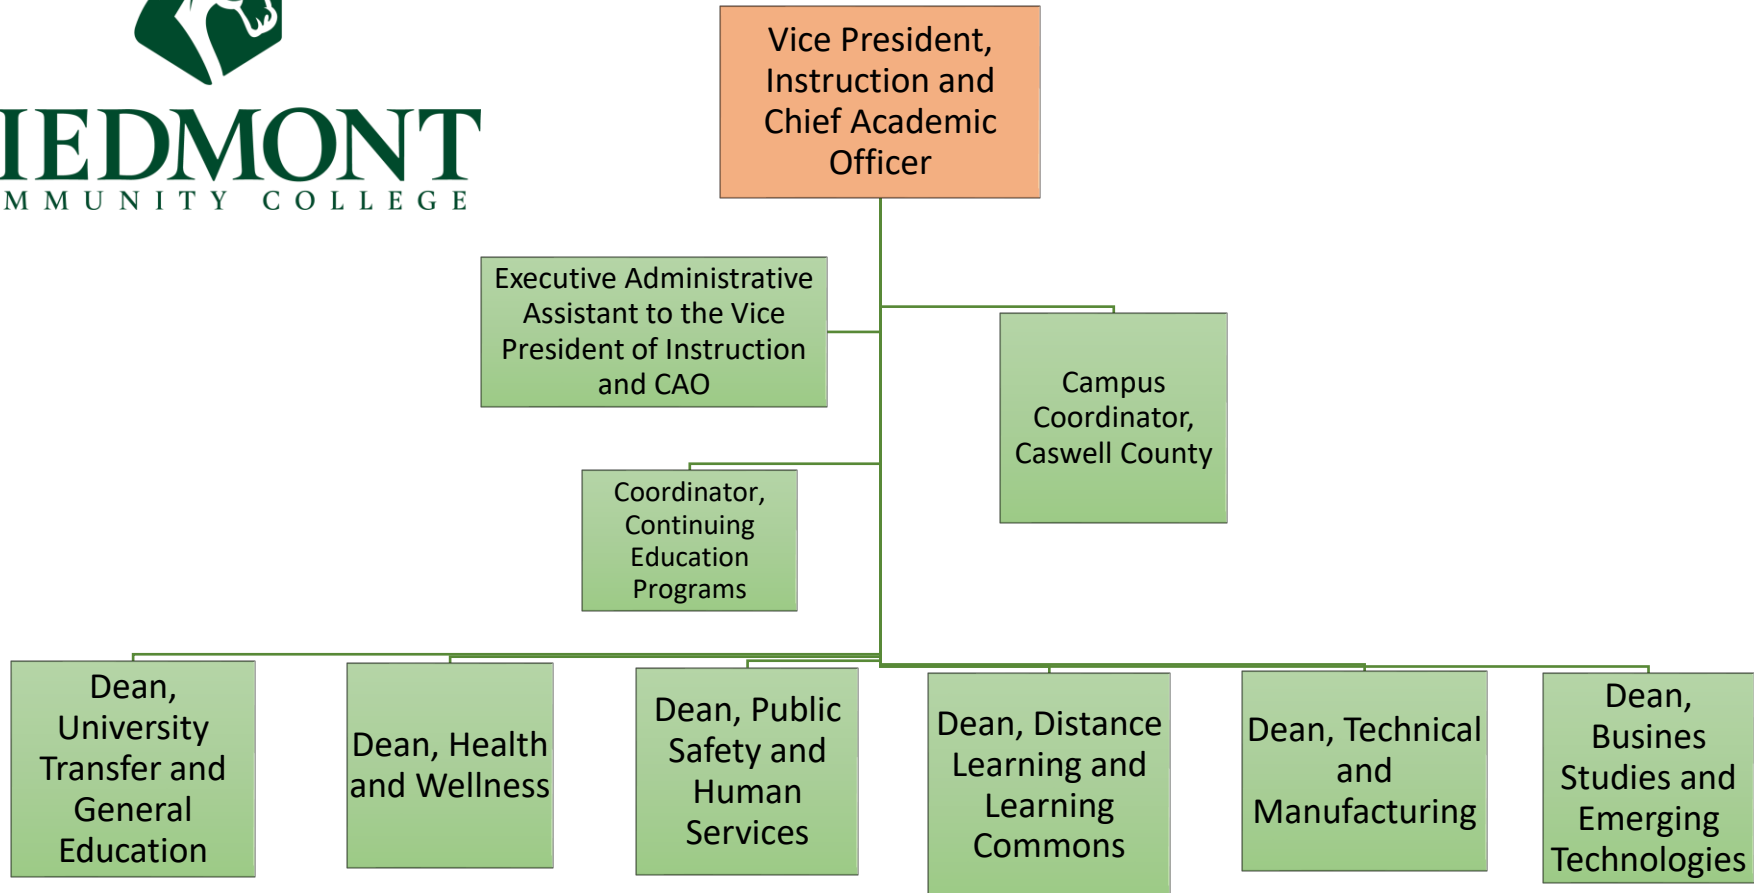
IEDMONT
MMUNITY COLLEGE

Vice President, Instruction and Chief Academic Officer

Executive Administrative Assistant to the Vice President of Instruction and CAO

Campus Coordinator, Caswell County

Coordinator, Continuing Education Programs

Dean, University Transfer and General Education

Dean, Health and Wellness

Dean, Public Safety and Human Services

Dean, Distance Learning and Learning Commons

Dean, Technical and Manufacturing

Dean, Busines Studies and Emerging Technologies